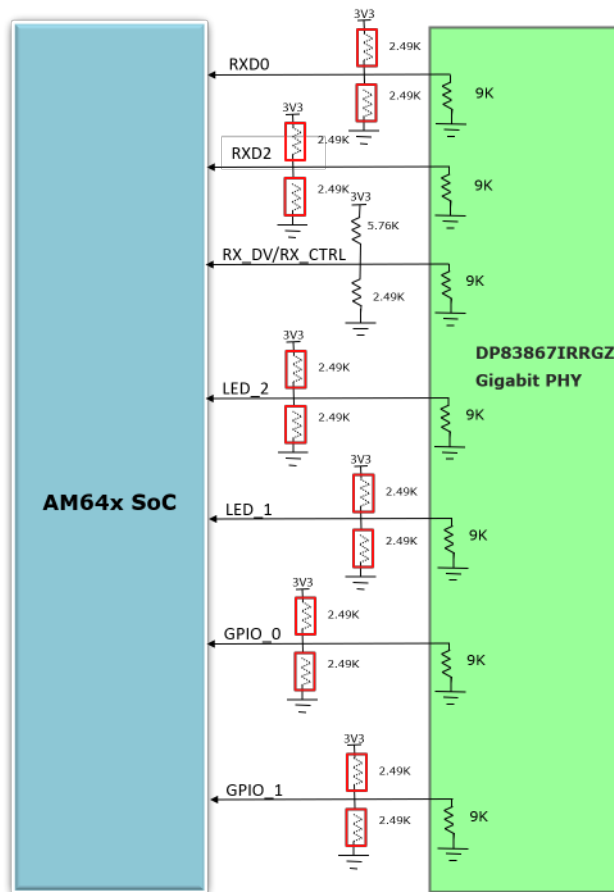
3V3
2.49K
RXD0
2.49K
9K
3V3
2.49K
RXD2
2.49K
9K
3V3
5.76K
RX_DV/RX_CTRL
2.49K
9K
3V3
2.49K
DP83867IRRGZ
Gigabit PHY
LED_2
2.49K
9K
AM64x SoC
3V3
2.49K
LED_1
2.49K
9K
3V3
2.49K
GPIO_0
2.49K
9K
3V3
2.49K
GPIO_1
2.49K
9K